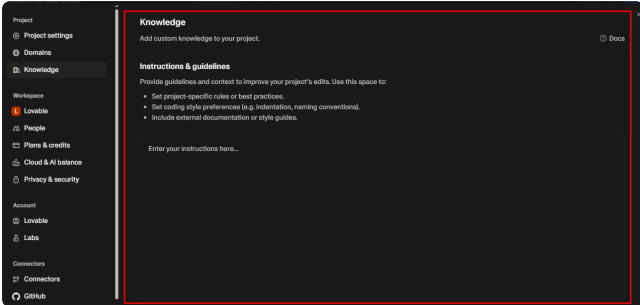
Project
Project settings
Domains
Knowledge

Workspace
Lovable
People
Plans & credits
Cloud & AI balance
Privacy & security

Account
Lovable
Labs

Connectors
Connectors
GitHub

Knowledge
Add custom knowledge to your project.
Docs

Instructions & guidelines
Provide guidelines and context to improve your project's edits. Use this space to:
• Set project-specific rules or best practices.
• Set coding style preferences (e.g. indentation, naming conventions).
• Include external documentation or style guides.

Enter your instructions here...